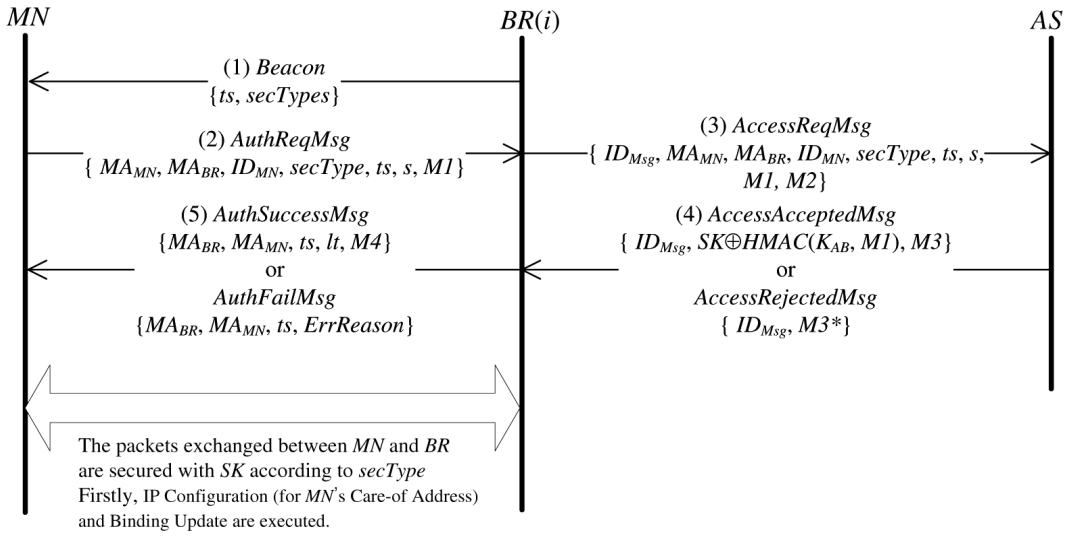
$MN$

$BR(i)$

$AS$

(1) $Beacon$
$\{ts, secTypes\}$

(2) $AuthReqMsg$
$\{MA_{MN}, MA_{BR}, ID_{MN}, secType, ts, s, M1\}$

(3) $AccessReqMsg$
$\{ID_{Msg}, MA_{MN}, MA_{BR}, ID_{MN}, secType, ts, s, M1, M2\}$

(5) $AuthSuccessMsg$
$\{MA_{BR}, MA_{MN}, ts, lt, M4\}$
or
$AuthFailMsg$
$\{MA_{BR}, MA_{MN}, ts, ErrReason\}$

(4) $AccessAcceptedMsg$
$\{ID_{Msg}, SK \oplus HMAC(K_{AB}, M1), M3\}$
or
$AccessRejectedMsg$
$\{ID_{Msg}, M3^*\}$

The packets exchanged between $MN$ and $BR$ are secured with $SK$ according to $secType$
Firstly, IP Configuration (for $MN$'s Care-of Address) and Binding Update are executed.